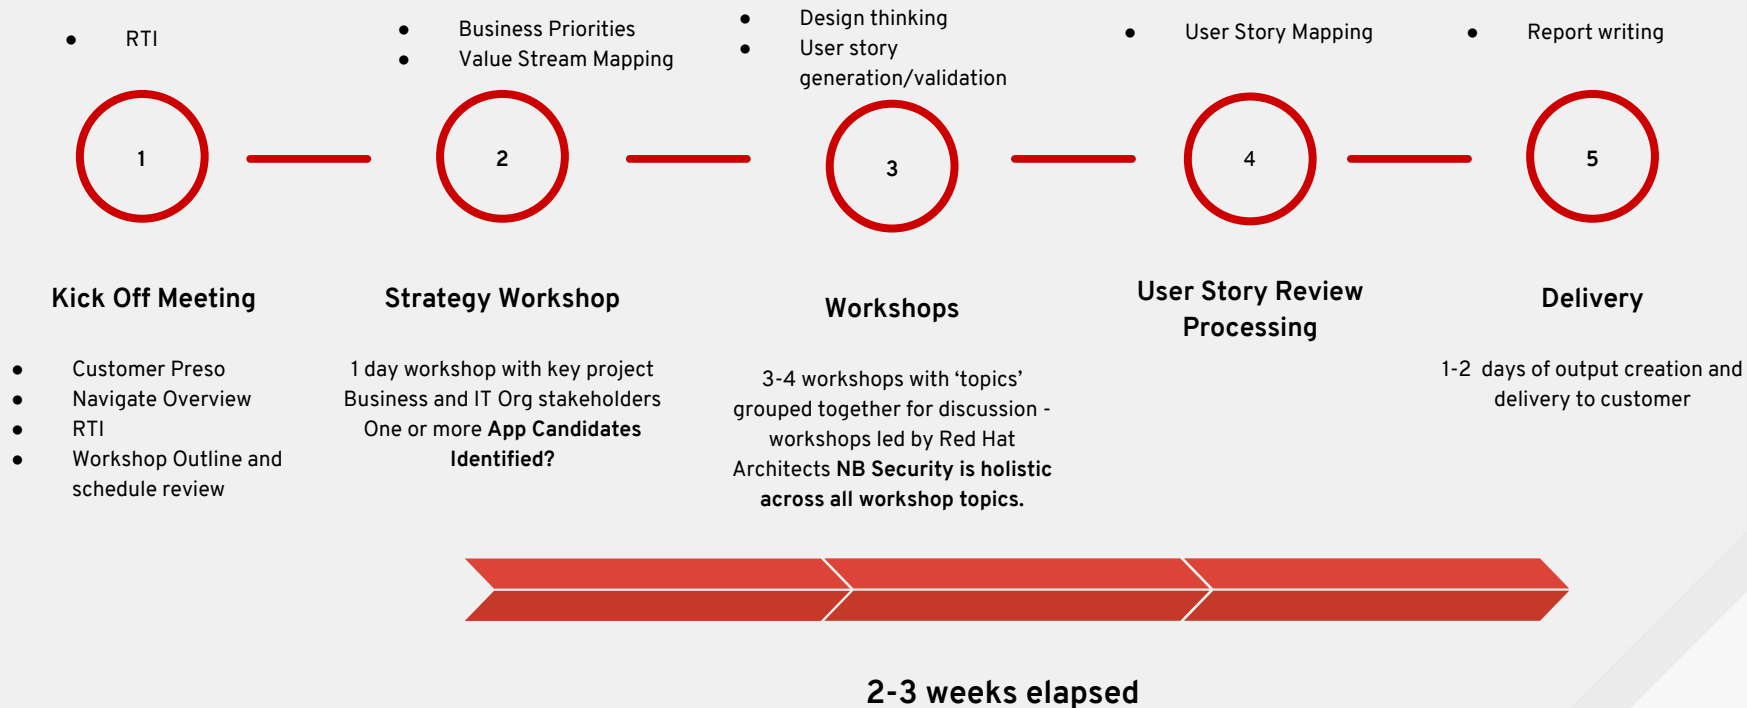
- RTI

- Business Priorities
- Value Stream Mapping

- Design thinking
- User story generation/validation

- User Story Mapping

- Report writing

1

2

3

4

5

Kick Off Meeting

- Customer Preso
- Navigate Overview
- RTI
- Workshop Outline and schedule review

Strategy Workshop

1 day workshop with key project Business and IT Org stakeholders One or more **App Candidates Identified?**

Workshops

3-4 workshops with 'topics' grouped together for discussion - workshops led by Red Hat Architects **NB Security is holistic across all workshop topics.**

User Story Review Processing

Delivery

1-2 days of output creation and delivery to customer

2-3 weeks elapsed